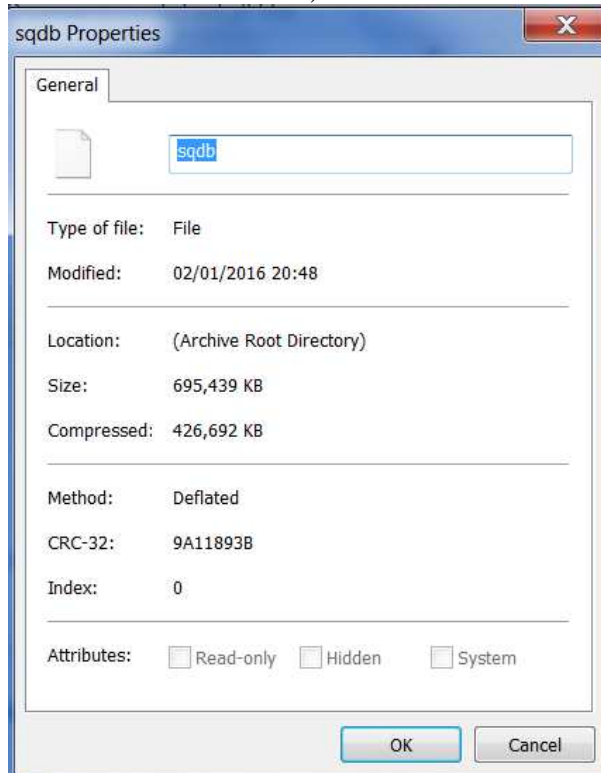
sqdb Properties

General

sqdb

Type of file: File

Modified: 02/01/2016 20:48

Location: (Archive Root Directory)

Size: 695,439 KB

Compressed: 426,692 KB

Method: Deflated

CRC-32: 9A11893B

Index: 0

Attributes: Read-only Hidden System

OK Cancel